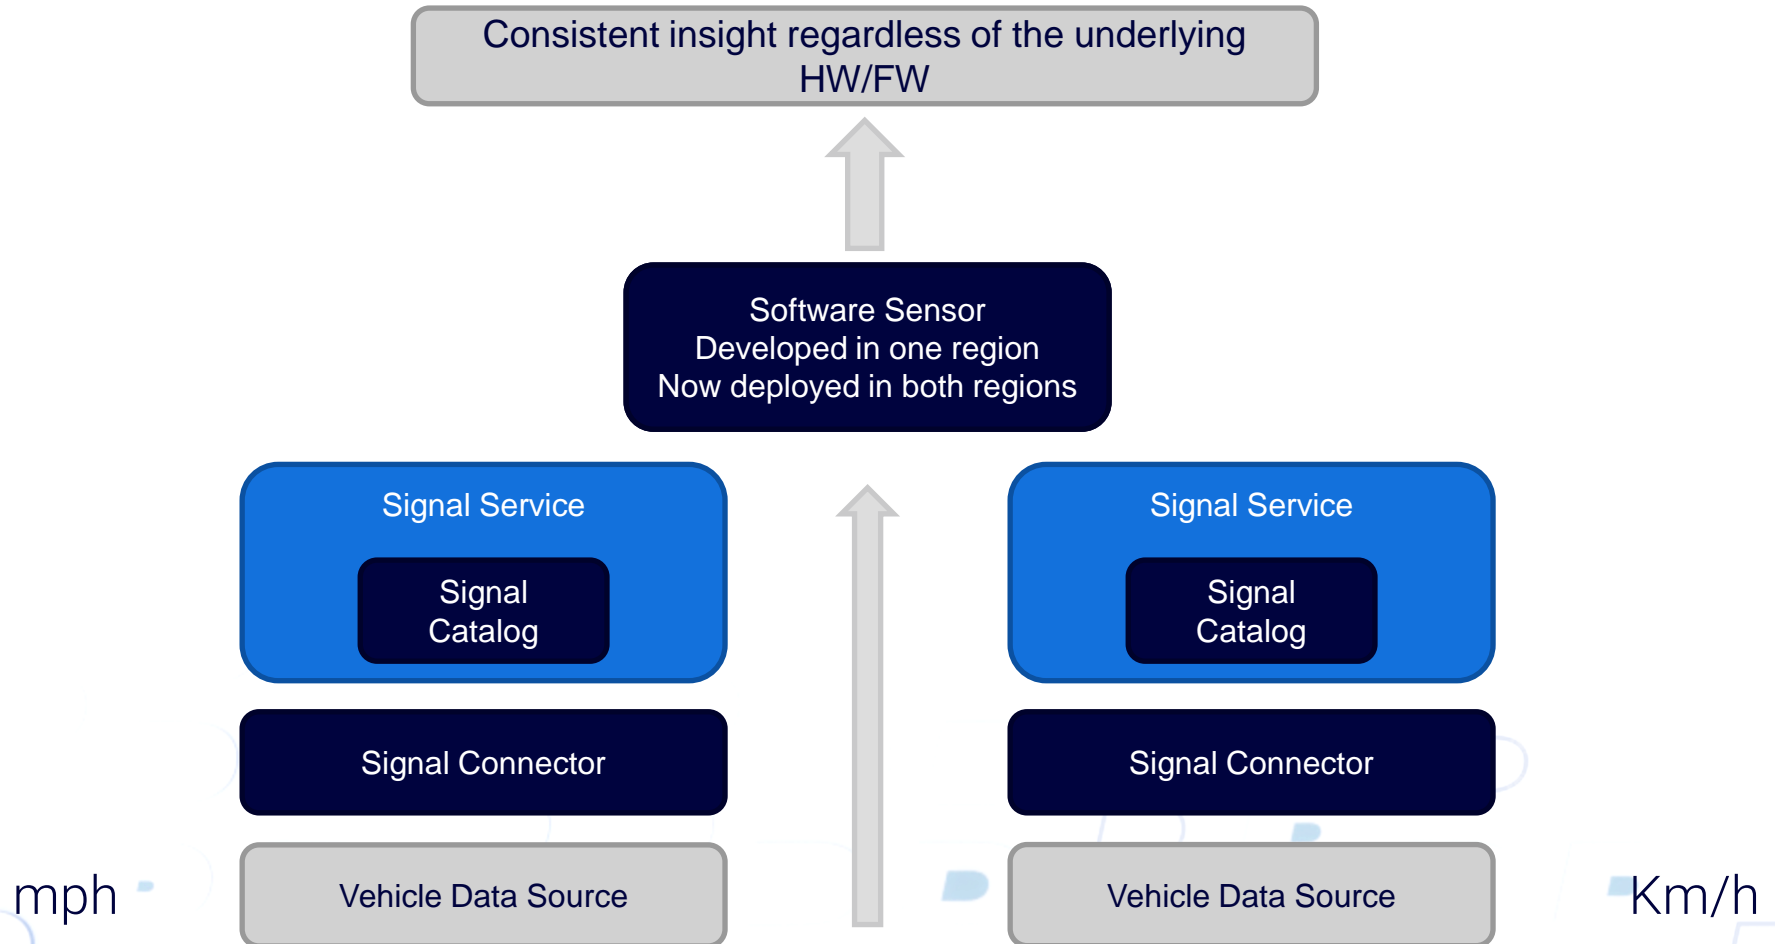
Consistent insight regardless of the underlying HW/FW

Software Sensor
Developed in one region
Now deployed in both regions

Signal Service

Signal Catalog

Signal Connector

Vehicle Data Source

mph

Signal Service

Signal Catalog

Signal Connector

Vehicle Data Source

Km/h